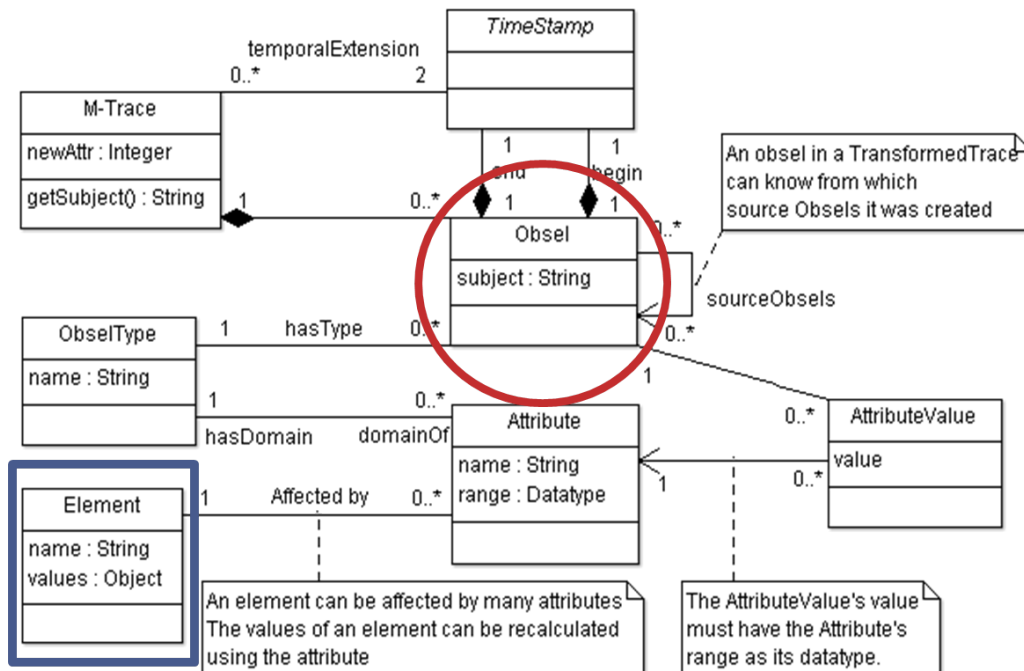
TimeStamp

temporalExtension
0..*
2

M-Trace
newAttr : Integer
getSubject() : String

1
end
1
1
begin
1

1
0..*

An obsel in a TransformedTrace can know from which source Obsels it was created

Obsel
subject : String

0..*
sourceObsels
0..*

ObselType
name : String

1
hasType
0..*

1
1
0..*
hasDomain
domainOf

Attribute
name : String
range : Datatype

0..*
AttributeValue
value
1
0..*

Element
name : String
values : Object

1
Affected by
0..*

An element can be affected by many attributes
The values of an element can be recalculated using the attribute

The AttributeValue's value must have the Attribute's range as its datatype.